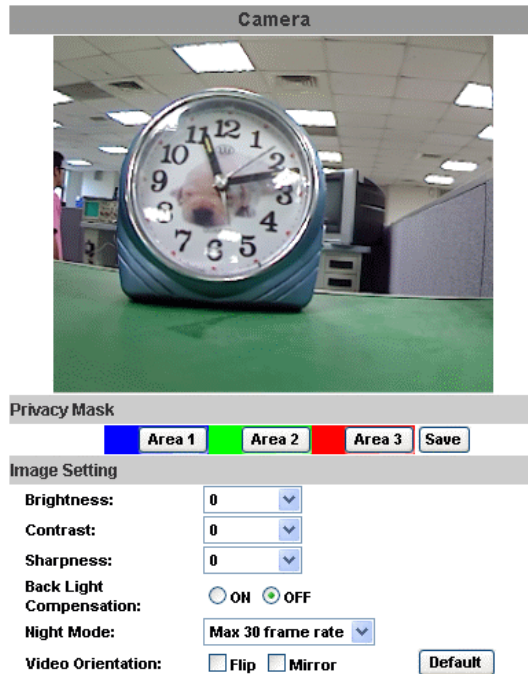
Camera

Privacy Mask

Area 1 Area 2 Area 3 Save

Image Setting

Brightness: 0

Contrast: 0

Sharpness: 0

Back Light Compensation: ON OFF

Night Mode: Max 30 frame rate

Video Orientation: Flip Mirror Default